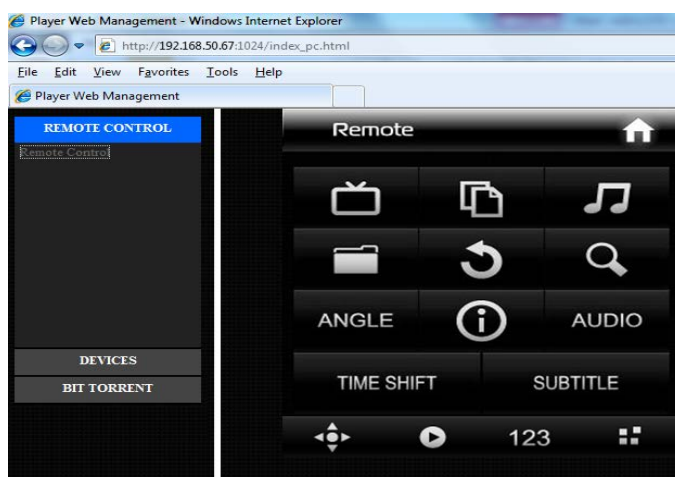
Player Web Management - Windows Internet Explorer

http://192.168.50.67:1024/index_pc.html

File Edit View Favorites Tools Help

Player Web Management

REMOTE CONTROL

Remote Control

DEVICES

BIT TORRENT

Remote

ANGLE

AUDIO

TIME SHIFT

SUBTITLE

123